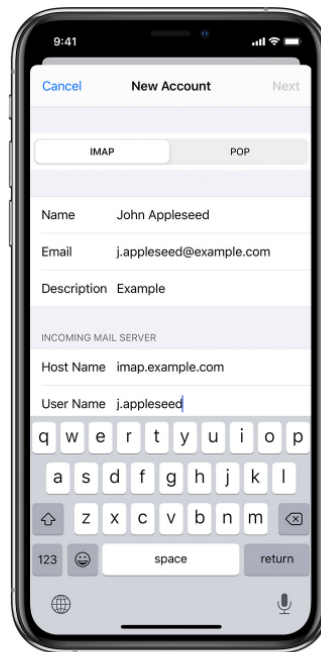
9:41

Cancel New Account Next

IMAP POP

Name John Appleseed

Email j.appleseed@example.com

Description Example

INCOMING MAIL SERVER

Host Name imap.example.com

User Name j.appleseed

q w e r t y u i o p

a s d f g h j k l

z x c v b n m

123 space return